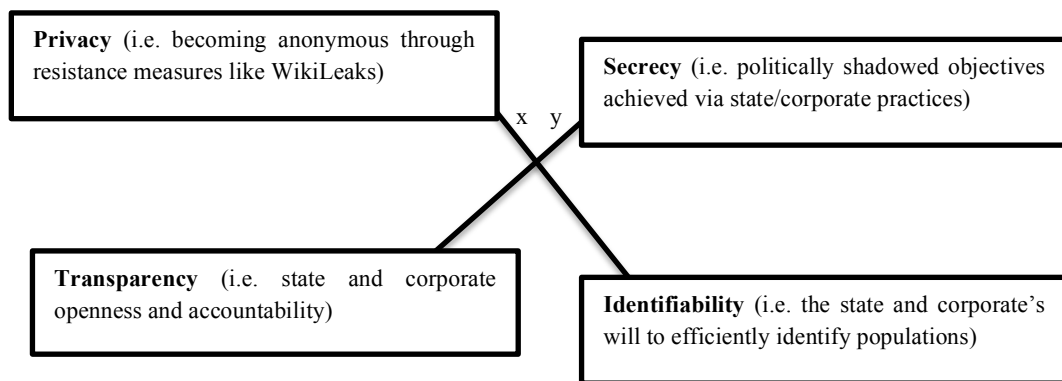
**Privacy** (i.e. becoming anonymous through resistance measures like WikiLeaks)

**Secrecy** (i.e. politically shadowed objectives achieved via state/corporate practices)

x y

**Transparency** (i.e. state and corporate openness and accountability)

**Identifiability** (i.e. the state and corporate's will to efficiently identify populations)